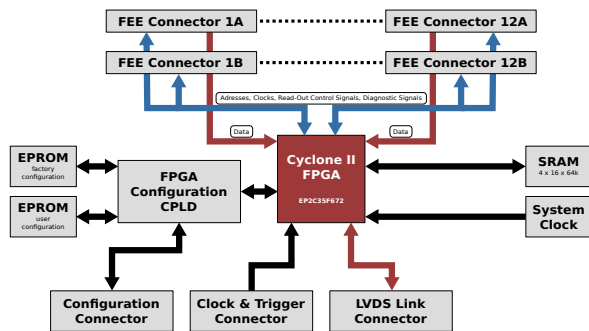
FEE Connector 1A

FEE Connector 12A

FEE Connector 1B

FEE Connector 12B

Adresses, Clocks, Read-Out Control Signals, Diagnostic Signals

Data

Data

EPROM
factory configuration

EPROM
user configuration

FPGA Configuration CPLD

Cyclone II FPGA
EP2C35F672

SRAM
4 x 16 x 64k

System Clock

Configuration Connector

Clock & Trigger Connector

LVDS Link Connector